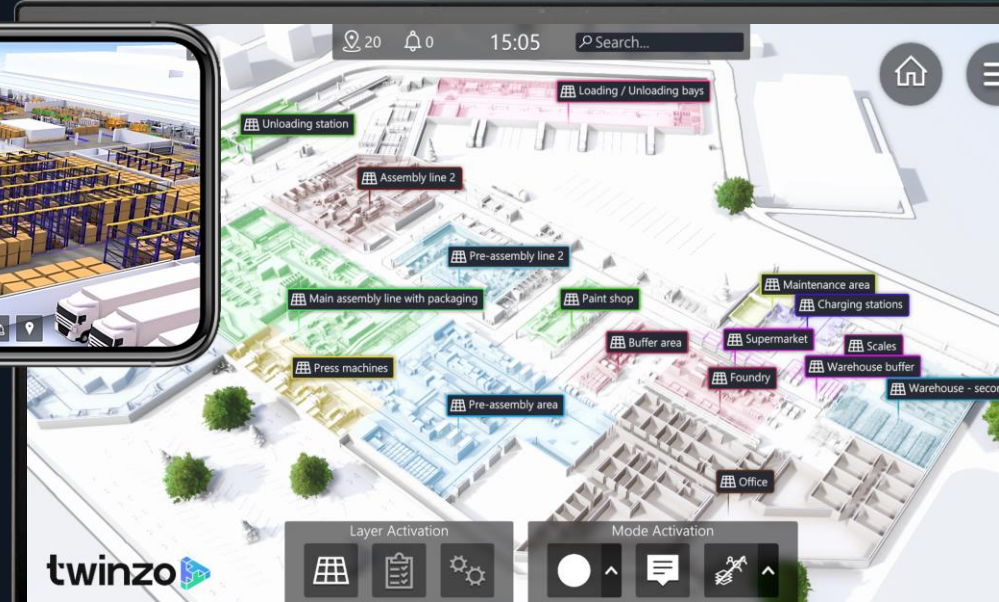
20 0 15:05 Search...

Loading / Unloading bays

Unloading station

Assembly line 2

Pre-assembly line 2

Main assembly line with packaging

Paint shop

Maintenance area

Charging stations

Supermarket

Scales

Buffer area

Warehouse buffer

Foundry

Warehouse - seco

Press machines

Pre-assembly area

Office

Layer Activation

Mode Activation

twinzo